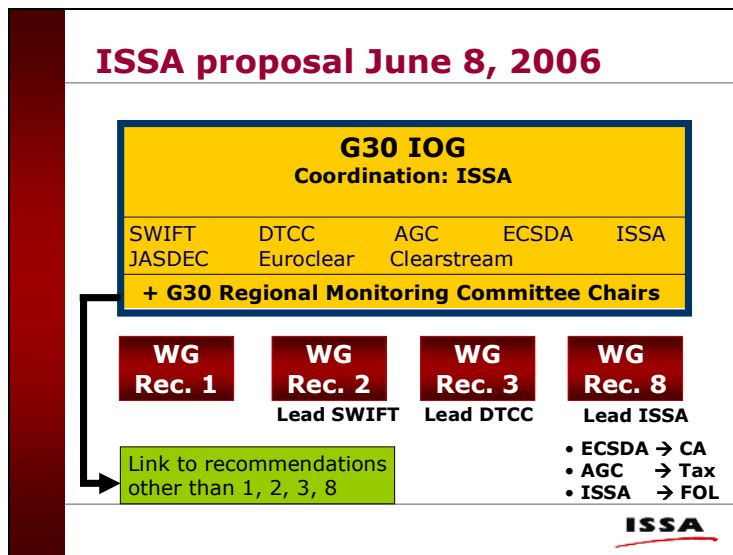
ISSA proposal June 8, 2006

G30 IOG
Coordination: ISSA

SWIFT DTCC AGC ECSDA ISSA
JASDEC Euroclear Clearstream

+ G30 Regional Monitoring Committee Chairs

WG Rec. 1

WG Rec. 2
Lead SWIFT

WG Rec. 3
Lead DTCC

WG Rec. 8
Lead ISSA

• ECSDA → CA
• AGC → Tax
• ISSA → FOL

Link to recommendations other than 1, 2, 3, 8

ISSA